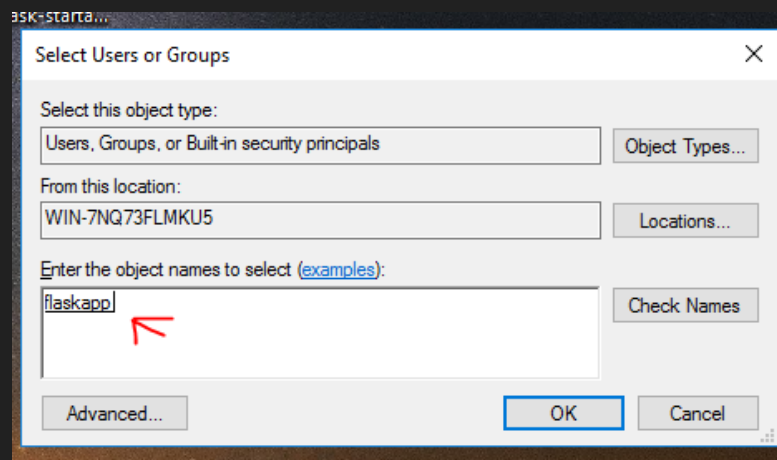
ask-starta...

Select Users or Groups

Select this object type:

Users, Groups, or Built-in security principals

Object Types...

From this location:

WIN-7NQ73FLMKU5

Locations...

Enter the object names to select (examples):

flaskapp

Check Names

Advanced...

OK

Cancel